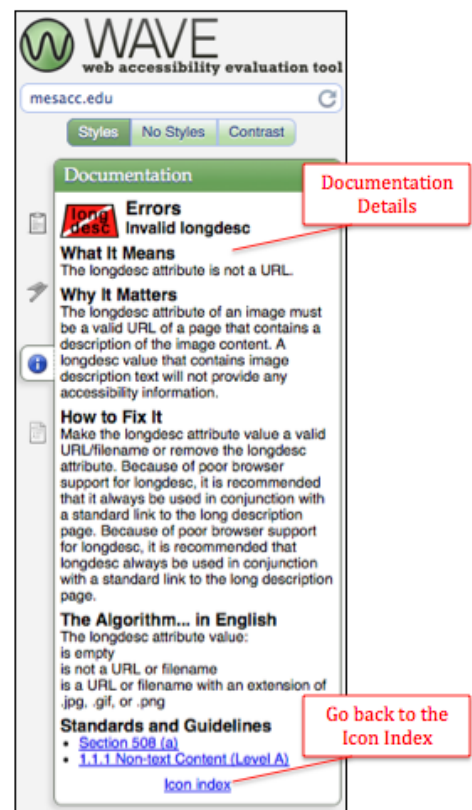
WAVE
web accessibility evaluation tool

mesacc.edu

Styles | No Styles | Contrast

Documentation

Documentation Details

long desc

Errors
Invalid longdesc

What It Means
The longdesc attribute is not a URL.

Why It Matters
The longdesc attribute of an image must be a valid URL of a page that contains a description of the image content. A longdesc value that contains image description text will not provide any accessibility information.

How to Fix It
Make the longdesc attribute value a valid URL/filename or remove the longdesc attribute. Because of poor browser support for longdesc, it is recommended that it always be used in conjunction with a standard link to the long description page. Because of poor browser support for longdesc, it is recommended that longdesc always be used in conjunction with a standard link to the long description page.

The Algorithm... in English
The longdesc attribute value:
is empty
is not a URL or filename
is a URL or filename with an extension of .jpg, .gif, or .png

Standards and Guidelines
- Section 508 (a)
- 1.1.1 Non-text Content (Level A)

Go back to the Icon Index

Icon index